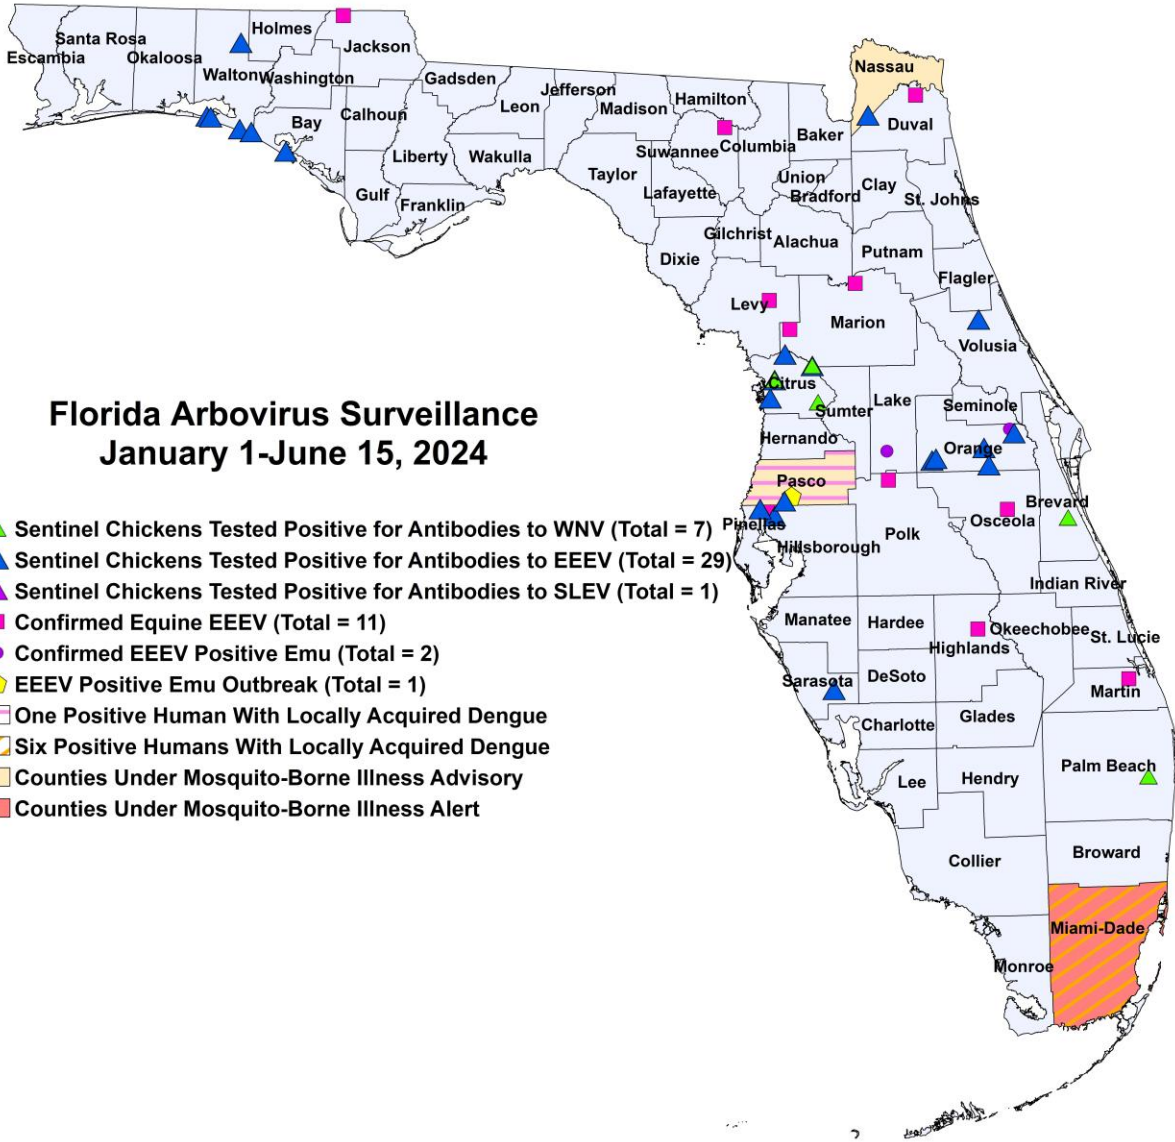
Florida Arbovirus Surveillance
January 1-June 15, 2024

Sentinel Chickens Tested Positive for Antibodies to WNV (Total = 7)
Sentinel Chickens Tested Positive for Antibodies to EEEV (Total = 29)
Sentinel Chickens Tested Positive for Antibodies to SLEV (Total = 1)
Confirmed Equine EEEV (Total = 11)
Confirmed EEEV Positive Emu (Total = 2)
EEEV Positive Emu Outbreak (Total = 1)
One Positive Human With Locally Acquired Dengue
Six Positive Humans With Locally Acquired Dengue
Counties Under Mosquito-Borne Illness Advisory
Counties Under Mosquito-Borne Illness Alert

Escambia
Santa Rosa
Okaloosa
Holmes
Jackson
Walton
Washington
Gadsden
Bay
Calhoun
Leon
Jefferson
Madison
Hamilton
Nassau
Duval
Liberty
Wakulla
Gulf
Franklin
Taylor
Suwannee
Columbia
Baker
Lafayette
Union
Bradford
Clay
St. Johns
Gilchrist
Alachua
Putnam
Dixie
Flagler
Levy
Marion
Volusia
Citrus
Sumter
Lake
Seminole
Hernando
Orange
Pasco
Brevard
Pinellas
Osceola
Hillsborough
Polk
Indian River
Manatee
Hardee
Okeechobee
St. Lucie
Highlands
Sarasota
DeSoto
Martin
Charlotte
Glades
Palm Beach
Lee
Hendry
Broward
Collier
Miami-Dade
Monroe